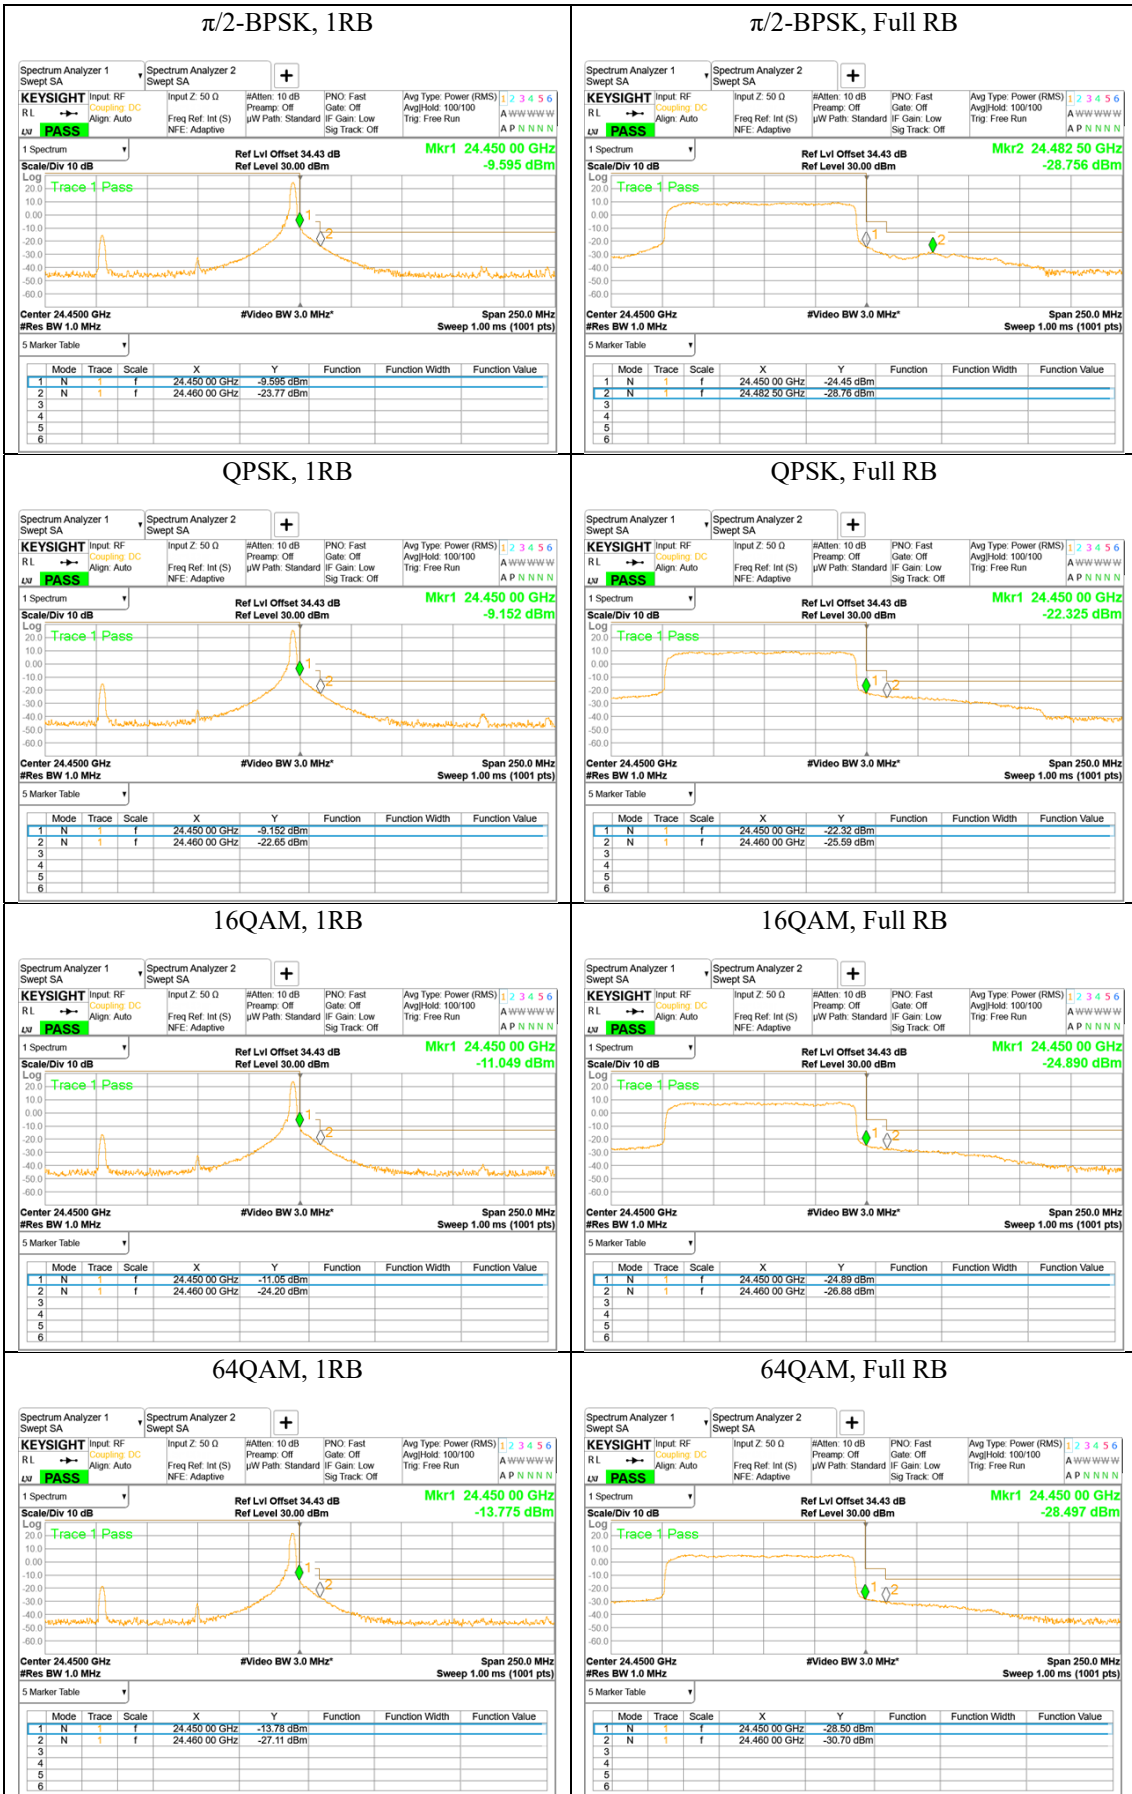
| π/2-BPSK, 1RB | π/2-BPSK, Full RB |
|---|---|
| Spectrum Analyzer 1 Swept SA · Spectrum Analyzer 2 Swept SA · + | Spectrum Analyzer 1 Swept SA · Spectrum Analyzer 2 Swept SA · + |
| KEYSIGHT · RL · LXI · PASS · Input: RF · Coupling: DC · Align: Auto · Input Z: 50 Ω · Freq Ref: Int (S) · NFE: Adaptive · #Atten: 10 dB · Preamp: Off · µW Path: Standard · PNO: Fast · Gate: Off · IF Gain: Low · Sig Track: Off · Avg Type: Power (RMS) · Avg\|Hold: 100/100 · Trig: Free Run · 1 2 3 4 5 6 · A WWWWW · A P N N N N | KEYSIGHT · RL · LXI · PASS · Input: RF · Coupling: DC · Align: Auto · Input Z: 50 Ω · Freq Ref: Int (S) · NFE: Adaptive · #Atten: 10 dB · Preamp: Off · µW Path: Standard · PNO: Fast · Gate: Off · IF Gain: Low · Sig Track: Off · Avg Type: Power (RMS) · Avg\|Hold: 100/100 · Trig: Free Run · 1 2 3 4 5 6 · A WWWWW · A P N N N N |
| 1 Spectrum · Scale/Div 10 dB · Log · Ref Lvl Offset 34.43 dB · Ref Level 30.00 dBm · Mkr1 24.450 00 GHz · -9.595 dBm | 1 Spectrum · Scale/Div 10 dB · Log · Ref Lvl Offset 34.43 dB · Ref Level 30.00 dBm · Mkr2 24.482 50 GHz · -28.756 dBm |
| Trace 1 Pass · 20.0 · 10.0 · 0.00 · -10.0 · -20.0 · -30.0 · -40.0 · -50.0 · -60.0 · 1 · 2 | Trace 1 Pass · 20.0 · 10.0 · 0.00 · -10.0 · -20.0 · -30.0 · -40.0 · -50.0 · -60.0 · 1 · 2 |
| Center 24.4500 GHz · #Res BW 1.0 MHz · #Video BW 3.0 MHz* · Span 250.0 MHz · Sweep 1.00 ms (1001 pts) | Center 24.4500 GHz · #Res BW 1.0 MHz · #Video BW 3.0 MHz* · Span 250.0 MHz · Sweep 1.00 ms (1001 pts) |
| 5 Marker Table | 5 Marker Table |

| | Mode | Trace | Scale | X | Y | Function | Function Width | Function Value |
|---|---|---|---|---|---|---|---|---|
| 1 | N | 1 | f | 24.450 00 GHz | -9.595 dBm | | | |
| 2 | N | 1 | f | 24.460 00 GHz | -23.77 dBm | | | |
| 3 | | | | | | | | |
| 4 | | | | | | | | |
| 5 | | | | | | | | |
| 6 | | | | | | | | |

| | Mode | Trace | Scale | X | Y | Function | Function Width | Function Value |
|---|---|---|---|---|---|---|---|---|
| 1 | N | 1 | f | 24.450 00 GHz | -24.45 dBm | | | |
| 2 | N | 1 | f | 24.482 50 GHz | -28.76 dBm | | | |
| 3 | | | | | | | | |
| 4 | | | | | | | | |
| 5 | | | | | | | | |
| 6 | | | | | | | | |

| QPSK, 1RB | QPSK, Full RB |
|---|---|
| Mkr1 24.450 00 GHz · -9.152 dBm · Trace 1 Pass | Mkr1 24.450 00 GHz · -22.325 dBm · Trace 1 Pass |

| | Mode | Trace | Scale | X | Y | Function | Function Width | Function Value |
|---|---|---|---|---|---|---|---|---|
| 1 | N | 1 | f | 24.450 00 GHz | -9.152 dBm | | | |
| 2 | N | 1 | f | 24.460 00 GHz | -22.65 dBm | | | |
| 3 | | | | | | | | |
| 4 | | | | | | | | |
| 5 | | | | | | | | |
| 6 | | | | | | | | |

| | Mode | Trace | Scale | X | Y | Function | Function Width | Function Value |
|---|---|---|---|---|---|---|---|---|
| 1 | N | 1 | f | 24.450 00 GHz | -22.32 dBm | | | |
| 2 | N | 1 | f | 24.460 00 GHz | -25.59 dBm | | | |
| 3 | | | | | | | | |
| 4 | | | | | | | | |
| 5 | | | | | | | | |
| 6 | | | | | | | | |

| 16QAM, 1RB | 16QAM, Full RB |
|---|---|
| Mkr1 24.450 00 GHz · -11.049 dBm · Trace 1 Pass | Mkr1 24.450 00 GHz · -24.890 dBm · Trace 1 Pass |

| | Mode | Trace | Scale | X | Y | Function | Function Width | Function Value |
|---|---|---|---|---|---|---|---|---|
| 1 | N | 1 | f | 24.450 00 GHz | -11.05 dBm | | | |
| 2 | N | 1 | f | 24.460 00 GHz | -24.20 dBm | | | |
| 3 | | | | | | | | |
| 4 | | | | | | | | |
| 5 | | | | | | | | |
| 6 | | | | | | | | |

| | Mode | Trace | Scale | X | Y | Function | Function Width | Function Value |
|---|---|---|---|---|---|---|---|---|
| 1 | N | 1 | f | 24.450 00 GHz | -24.89 dBm | | | |
| 2 | N | 1 | f | 24.460 00 GHz | -26.88 dBm | | | |
| 3 | | | | | | | | |
| 4 | | | | | | | | |
| 5 | | | | | | | | |
| 6 | | | | | | | | |

| 64QAM, 1RB | 64QAM, Full RB |
|---|---|
| Mkr1 24.450 00 GHz · -13.775 dBm · Trace 1 Pass | Mkr1 24.450 00 GHz · -28.497 dBm · Trace 1 Pass |

| | Mode | Trace | Scale | X | Y | Function | Function Width | Function Value |
|---|---|---|---|---|---|---|---|---|
| 1 | N | 1 | f | 24.450 00 GHz | -13.78 dBm | | | |
| 2 | N | 1 | f | 24.460 00 GHz | -27.11 dBm | | | |
| 3 | | | | | | | | |
| 4 | | | | | | | | |
| 5 | | | | | | | | |
| 6 | | | | | | | | |

| | Mode | Trace | Scale | X | Y | Function | Function Width | Function Value |
|---|---|---|---|---|---|---|---|---|
| 1 | N | 1 | f | 24.450 00 GHz | -28.50 dBm | | | |
| 2 | N | 1 | f | 24.460 00 GHz | -30.70 dBm | | | |
| 3 | | | | | | | | |
| 4 | | | | | | | | |
| 5 | | | | | | | | |
| 6 | | | | | | | | |